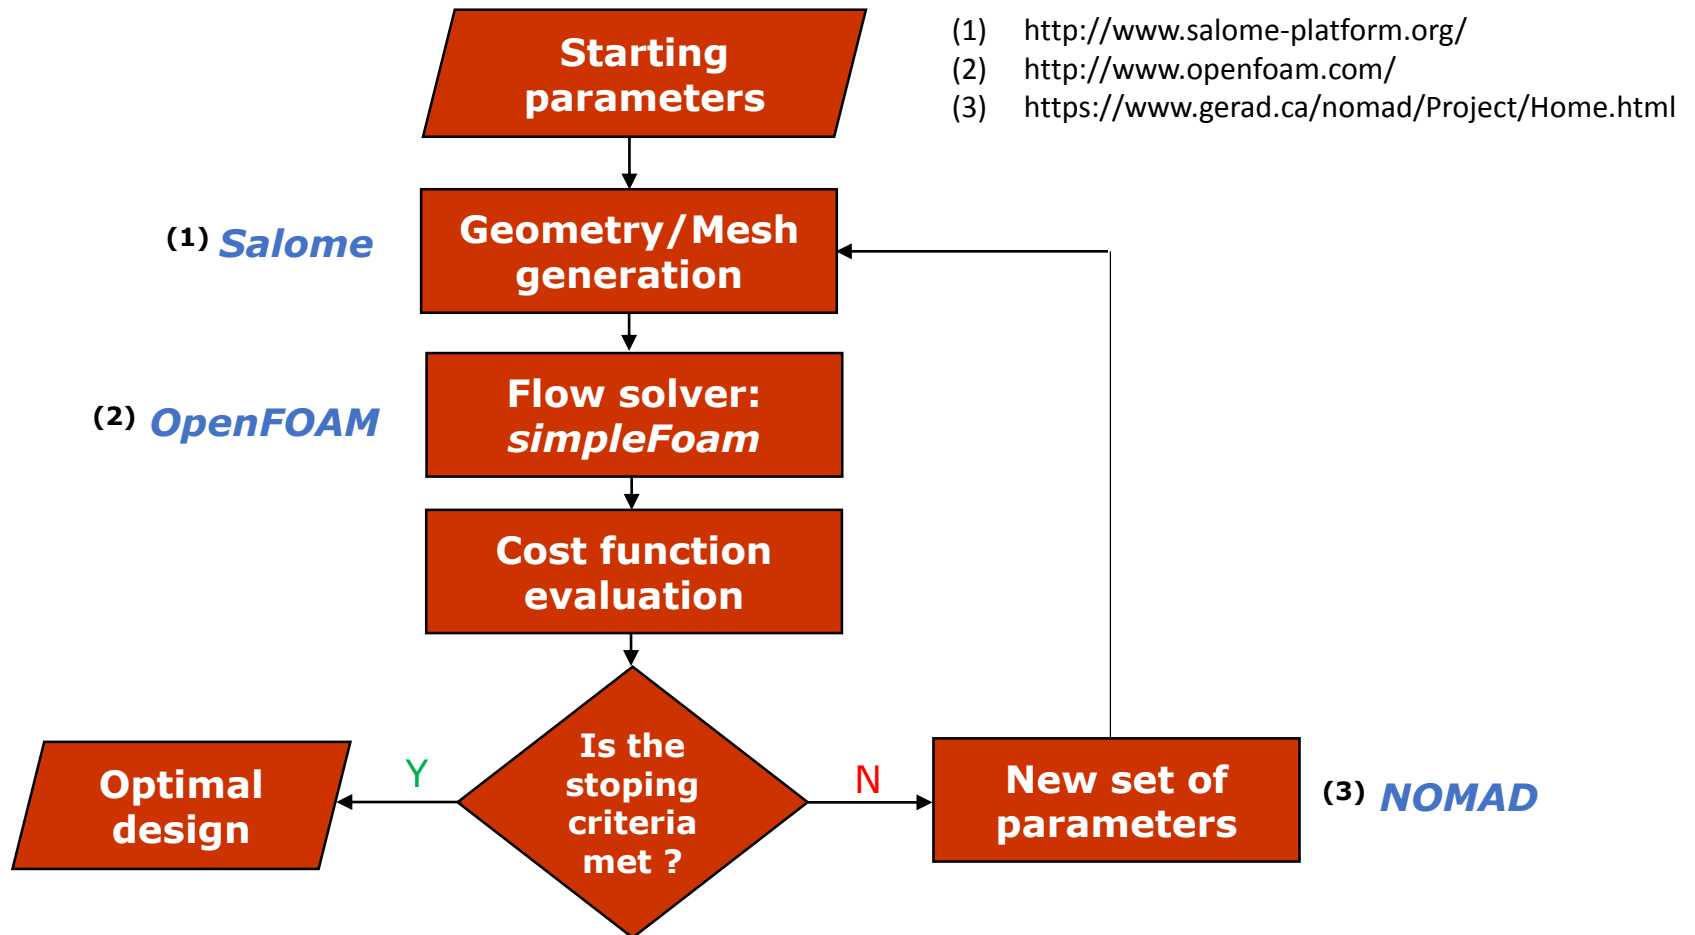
Starting parameters

(1) http://www.salome-platform.org/
(2) http://www.openfoam.com/
(3) https://www.gerad.ca/nomad/Project/Home.html

(1) Salome

Geometry/Mesh generation

(2) OpenFOAM

Flow solver: simpleFoam

Cost function evaluation

Optimal design

Y

Is the stoping criteria met ?

N

New set of parameters

(3) NOMAD